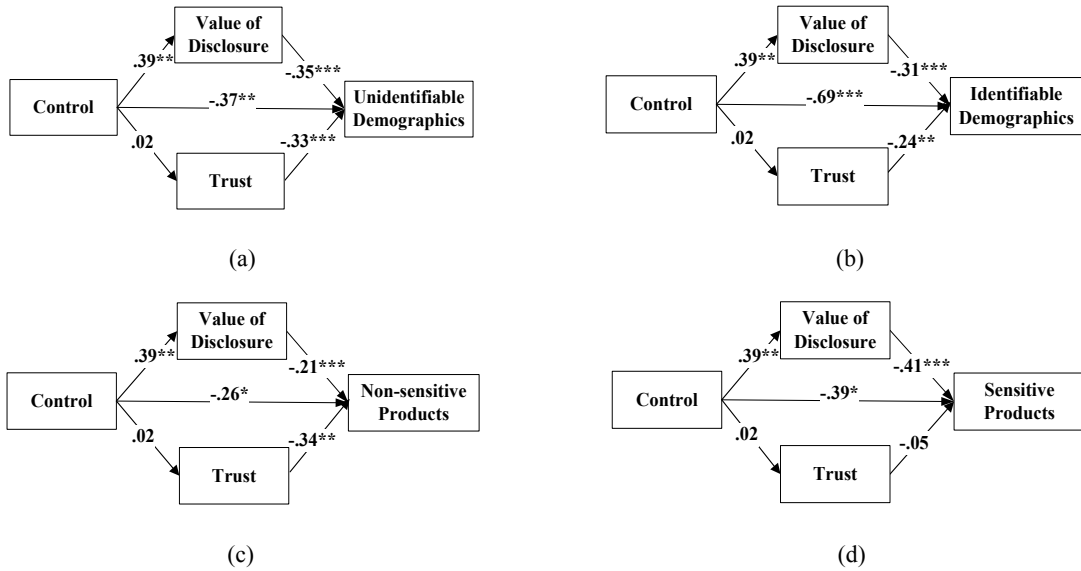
Value of Disclosure

.39**

-.35***

Control

-.37**

Unidentifiable Demographics

.02

-.33***

Trust

(a)

Value of Disclosure

.39**

-.31***

Control

-.69***

Identifiable Demographics

.02

-.24**

Trust

(b)

Value of Disclosure

.39**

-.21***

Control

-.26*

Non-sensitive Products

.02

-.34**

Trust

(c)

Value of Disclosure

.39**

-.41***

Control

-.39*

Sensitive Products

.02

-.05

Trust

(d)